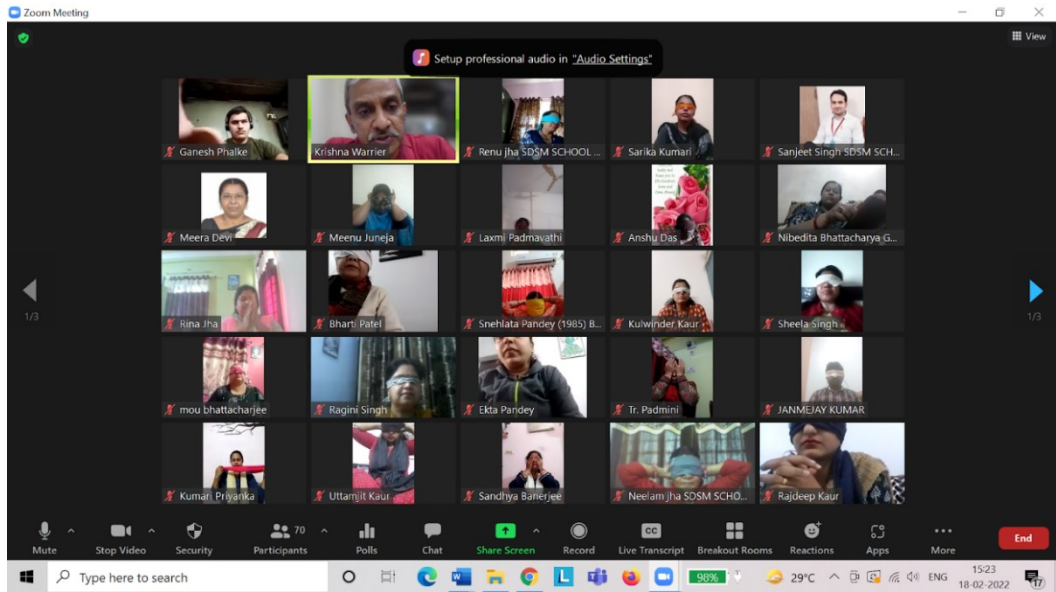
Zoom Meeting

View

Setup professional audio in "Audio Settings"

Ganesh Phalke
Krishna Warrier
Renu jha SDSM SCHOOL ...
Sarika Kumari
Sanjeet Singh SDSM SCH...

Meera Devi
Meenu Juneja
Laxmi Padmavathi
Anshu Das
Nibedita Bhattacharya G...

1/3

Rina Jha
Bharti Patel
Snehlata Pandey (1985) B...
Kulwinder Kaur
Sheela Singh

1/3

mou bhattacharjee
Ragini Singh
Ekta Pandey
Tr. Padmini
JANMEJAY KUMAR

Kumari Priyanka
Uttamjit Kaur
Sandhya Banerjee
Neelam jha SDSM SCHO...
Rajdeep Kaur

Mute
Stop Video
Security
70
Participants
Polls
Chat
Share Screen
Record
CC
Live Transcript
Breakout Rooms
Reactions
Apps
More
End

Type here to search
98%
29°C
ENG
15:23
18-02-2022
17